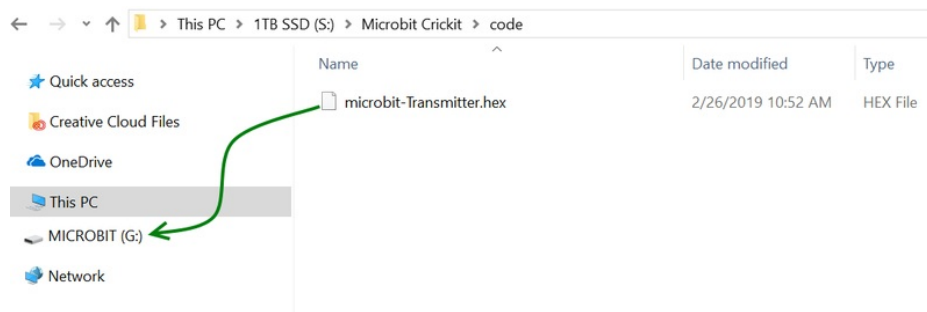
> This PC > 1TB SSD (S:) > Microbit Crickit > code

Quick access
Creative Cloud Files
OneDrive
This PC
MICROBIT (G:)
Network

| Name | Date modified | Type |
|---|---|---|
| microbit-Transmitter.hex | 2/26/2019 10:52 AM | HEX File |